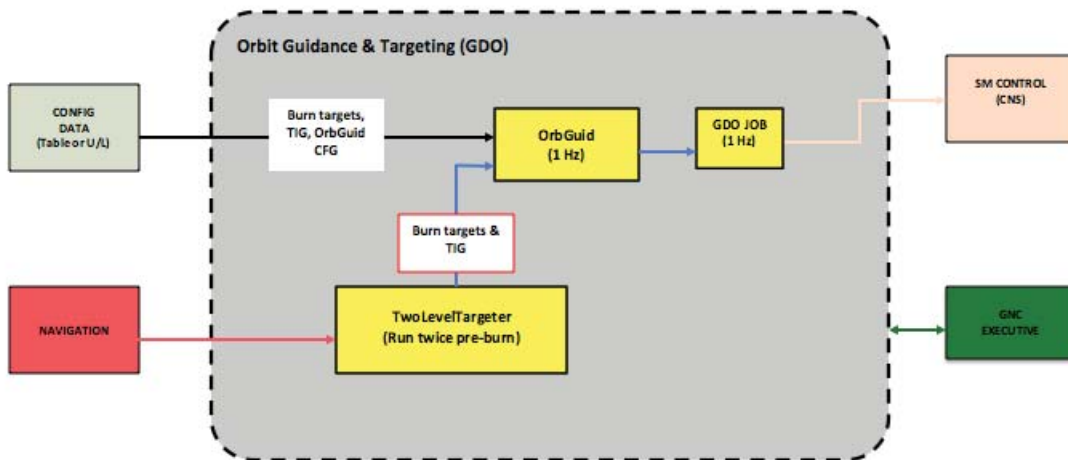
Orbit Guidance & Targeting (GDO)

CONFIG DATA (Table or U/L)

Burn targets, TIG, OrbGuid CFG

OrbGuid (1 Hz)

GDO JOB (1 Hz)

SM CONTROL (CNS)

Burn targets & TIG

NAVIGATION

TwoLevelTargeter (Run twice pre-burn)

GNC EXECUTIVE